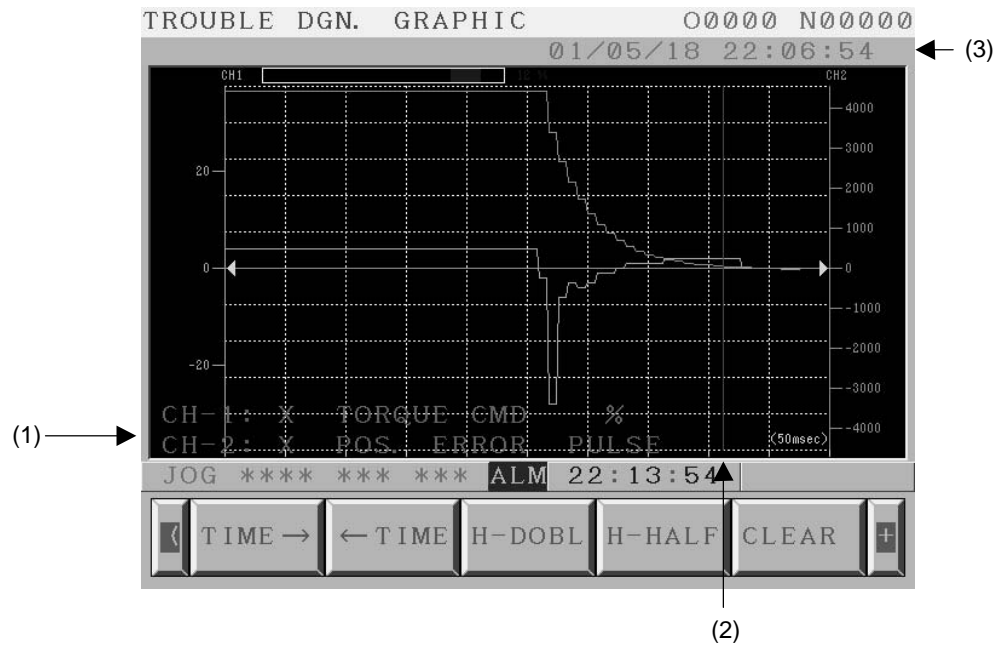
TROUBLE DGN. GRAPHIC O0000 N00000

01/05/18 22:06:54

(3)

CH1 12 % CH2

20

0

-20

4000

3000

2000

1000

0

-1000

-2000

-3000

-4000

CH-1: X TORQUE CMD %

CH-2: X POS. ERROR PULSE

(50msec)

(1)

JOG **** *** *** ALM 22:13:54

TIME → ← TIME H-DOBL H-HALF CLEAR +

(2)